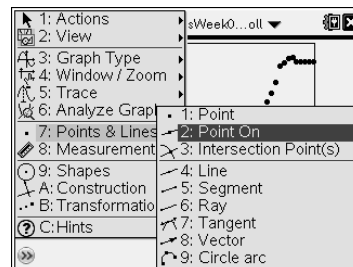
1: Actions
2: View
3: Graph Type
4: Window / Zoom
5: Trace
6: Analyze Graph
7: Points & Lines
8: Measurement
9: Shapes
A: Construction
B: Transformation
C: Hints

sWeek0...oll

1: Point
2: Point On
3: Intersection Point(s)
4: Line
5: Segment
6: Ray
7: Tangent
8: Vector
9: Circle arc